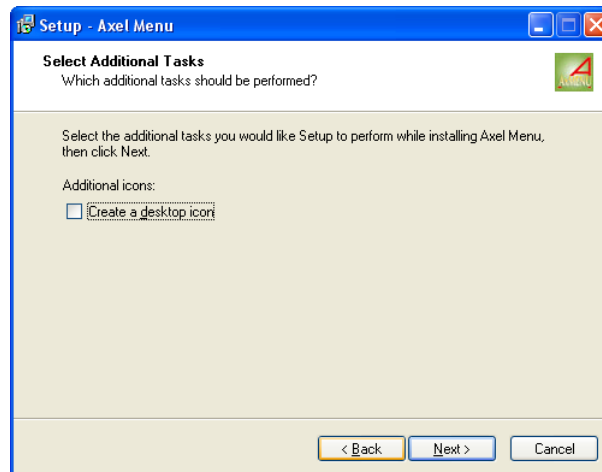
Setup - Axel Menu

Select Additional Tasks
Which additional tasks should be performed?

AXELMENU

Select the additional tasks you would like Setup to perform while installing Axel Menu, then click Next.

Additional icons:

Create a desktop icon

< Back
Next >
Cancel